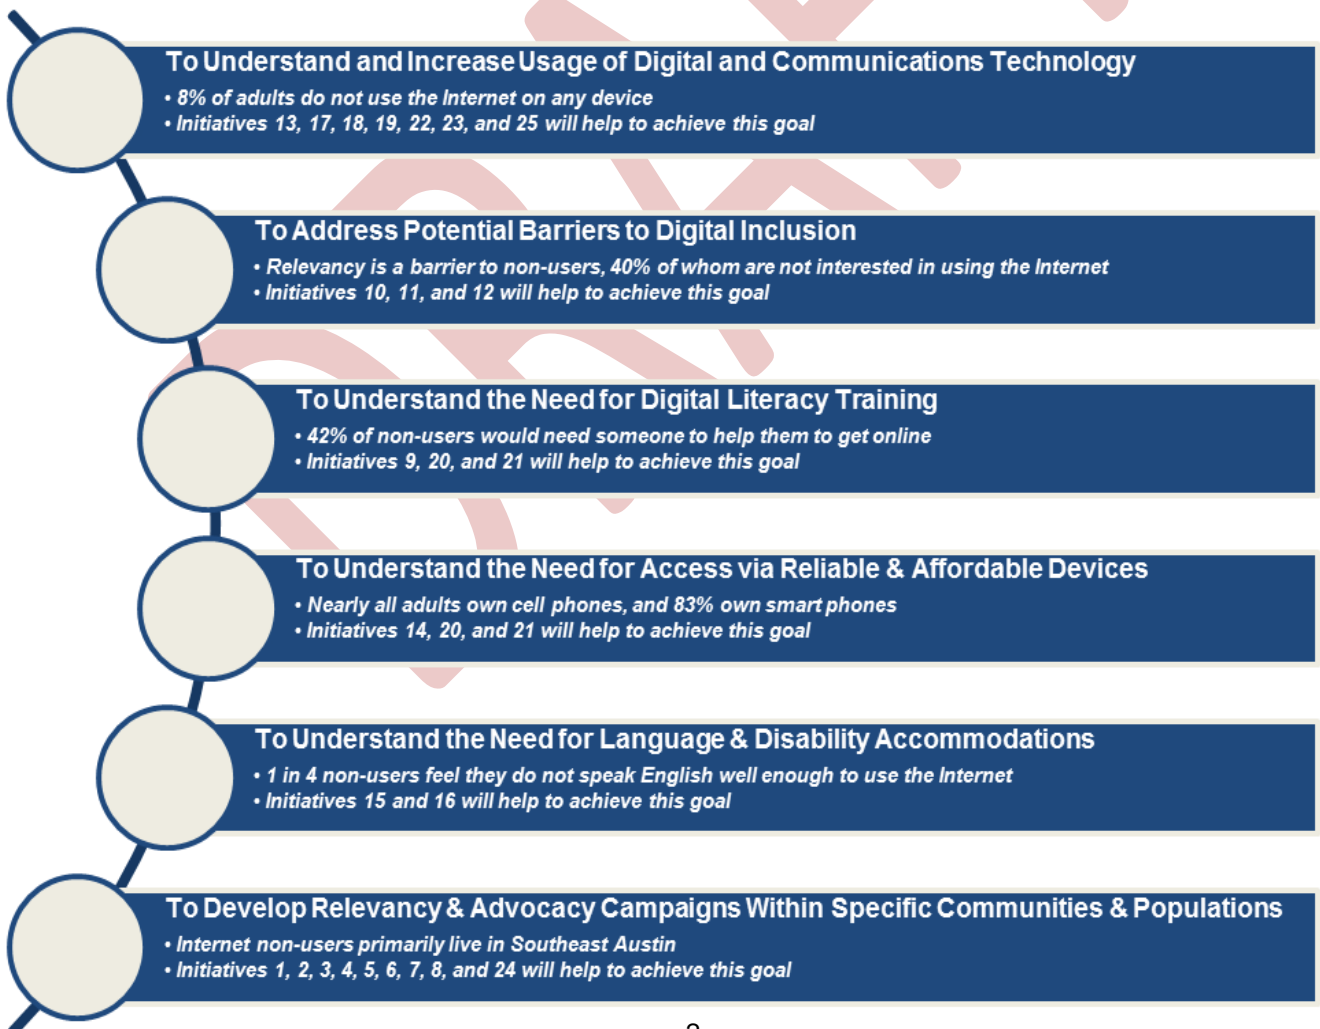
To Understand and Increase Usage of Digital and Communications Technology

• 8% of adults do not use the Internet on any device
• Initiatives 13, 17, 18, 19, 22, 23, and 25 will help to achieve this goal

To Address Potential Barriers to Digital Inclusion

• Relevancy is a barrier to non-users, 40% of whom are not interested in using the Internet
• Initiatives 10, 11, and 12 will help to achieve this goal

To Understand the Need for Digital Literacy Training

• 42% of non-users would need someone to help them to get online
• Initiatives 9, 20, and 21 will help to achieve this goal

To Understand the Need for Access via Reliable & Affordable Devices

• Nearly all adults own cell phones, and 83% own smart phones
• Initiatives 14, 20, and 21 will help to achieve this goal

To Understand the Need for Language & Disability Accommodations

• 1 in 4 non-users feel they do not speak English well enough to use the Internet
• Initiatives 15 and 16 will help to achieve this goal

To Develop Relevancy & Advocacy Campaigns Within Specific Communities & Populations

• Internet non-users primarily live in Southeast Austin
• Initiatives 1, 2, 3, 4, 5, 6, 7, 8, and 24 will help to achieve this goal